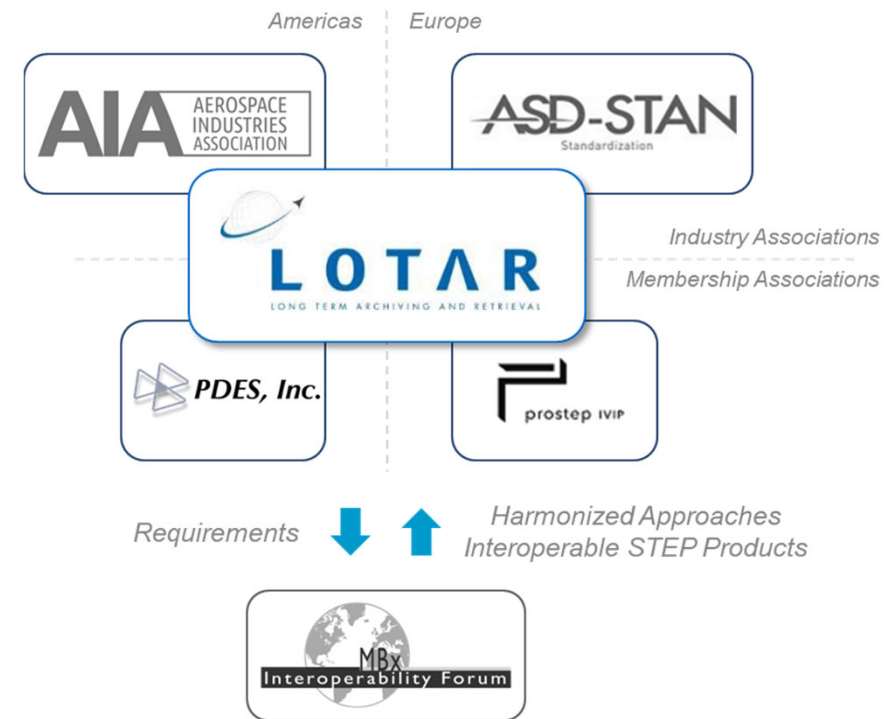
Americas

Europe

AIA AEROSPACE INDUSTRIES ASSOCIATION

ASD-STAN Standardization

LOTAR

LONG TERM ARCHIVING AND RETRIEVAL

Industry Associations

Membership Associations

PDES, Inc.

prostep IVIP

Requirements

Harmonized Approaches Interoperable STEP Products

MBx Interoperability Forum